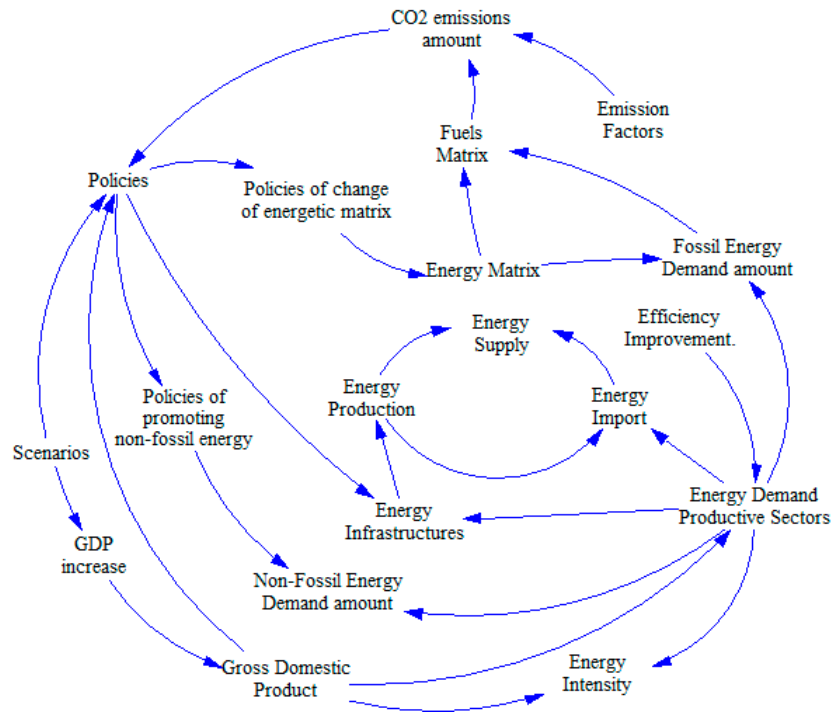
CO2 emissions amount

Emission Factors

Fuels Matrix

Policies

Policies of change of energetic matrix

Energy Matrix

Fossil Energy Demand amount

Energy Supply

Efficiency Improvement.

Energy Production

Energy Import

Policies of promoting non-fossil energy

Scenarios

Energy Demand Productive Sectors

Energy Infrastructures

GDP increase

Non-Fossil Energy Demand amount

Gross Domestic Product

Energy Intensity